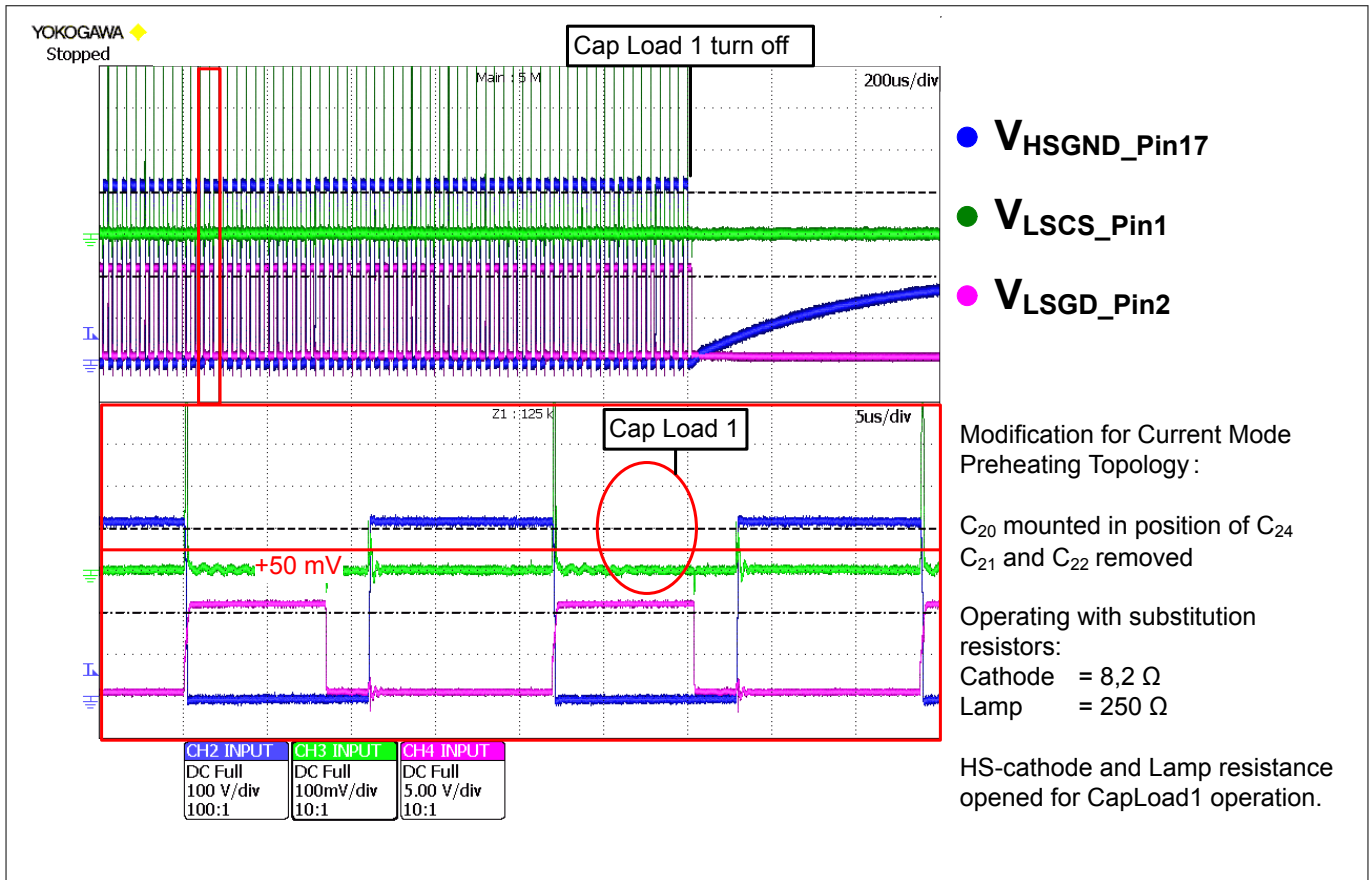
YOKOGAWA
Stopped

Cap Load 1 turn off

Main : 5 M

200us/div

$V_{HSGND\_Pin17}$

$V_{LSCS\_Pin1}$

$V_{LSGD\_Pin2}$

Z1 : 125 k

Cap Load 1

5us/div

+50 mV

Modification for Current Mode Preheating Topology :

$C_{20}$ mounted in position of $C_{24}$
$C_{21}$ and $C_{22}$ removed

Operating with substitution resistors:
Cathode = 8,2 Ω
Lamp = 250 Ω

HS-cathode and Lamp resistance opened for CapLoad1 operation.

| CH2 INPUT | CH3 INPUT | CH4 INPUT |
|---|---|---|
| DC Full | DC Full | DC Full |
| 100 V/div | 100mV/div | 5.00 V/div |
| 100:1 | 10:1 | 10:1 |